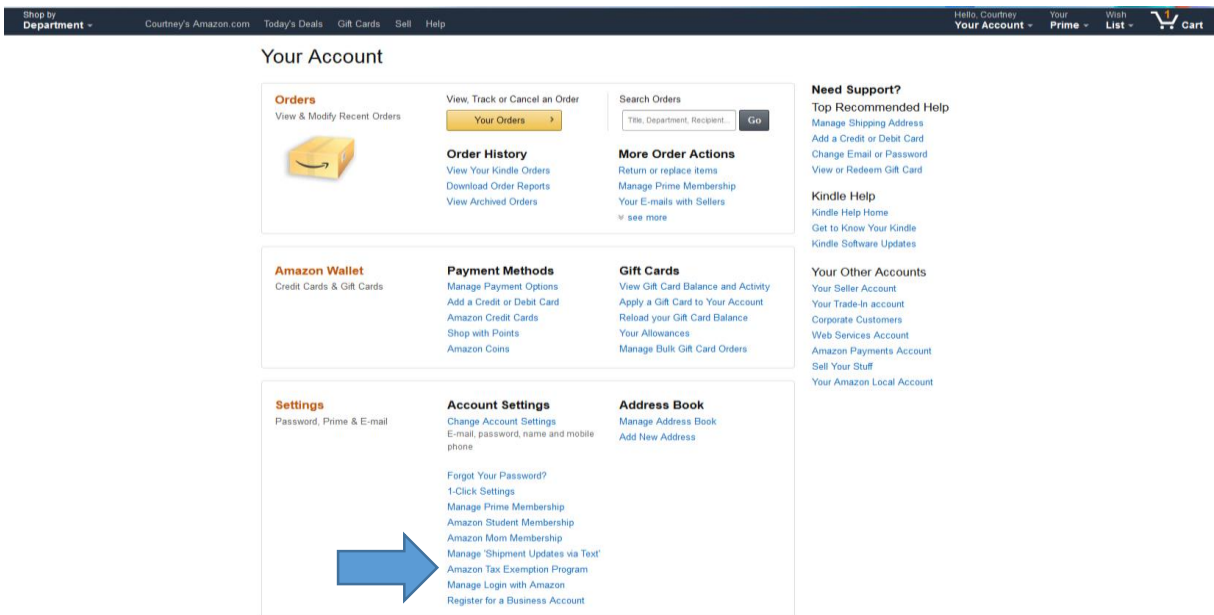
Shop by
Department ▾ Courtney's Amazon.com Today's Deals Gift Cards Sell Help

Hello, Courtney
Your Account ▾ Your
Prime ▾ Wish
List ▾ 1
Cart

Your Account

Orders
View & Modify Recent Orders

View, Track or Cancel an Order
Your Orders ›

Search Orders
Title, Department, Recipient... Go

Order History
View Your Kindle Orders
Download Order Reports
View Archived Orders

More Order Actions
Return or replace items
Manage Prime Membership
Your E-mails with Sellers
∨ see more

Amazon Wallet
Credit Cards & Gift Cards

Payment Methods
Manage Payment Options
Add a Credit or Debit Card
Amazon Credit Cards
Shop with Points
Amazon Coins

Gift Cards
View Gift Card Balance and Activity
Apply a Gift Card to Your Account
Reload your Gift Card Balance
Your Allowances
Manage Bulk Gift Card Orders

Settings
Password, Prime & E-mail

Account Settings
Change Account Settings
E-mail, password, name and mobile phone

Forgot Your Password?
1-Click Settings
Manage Prime Membership
Amazon Student Membership
Amazon Mom Membership
Manage 'Shipment Updates via Text'
Amazon Tax Exemption Program
Manage Login with Amazon
Register for a Business Account

Address Book
Manage Address Book
Add New Address

Need Support?
Top Recommended Help
Manage Shipping Address
Add a Credit or Debit Card
Change Email or Password
View or Redeem Gift Card

Kindle Help
Kindle Help Home
Get to Know Your Kindle
Kindle Software Updates

Your Other Accounts
Your Seller Account
Your Trade-In account
Corporate Customers
Web Services Account
Amazon Payments Account
Sell Your Stuff
Your Amazon Local Account